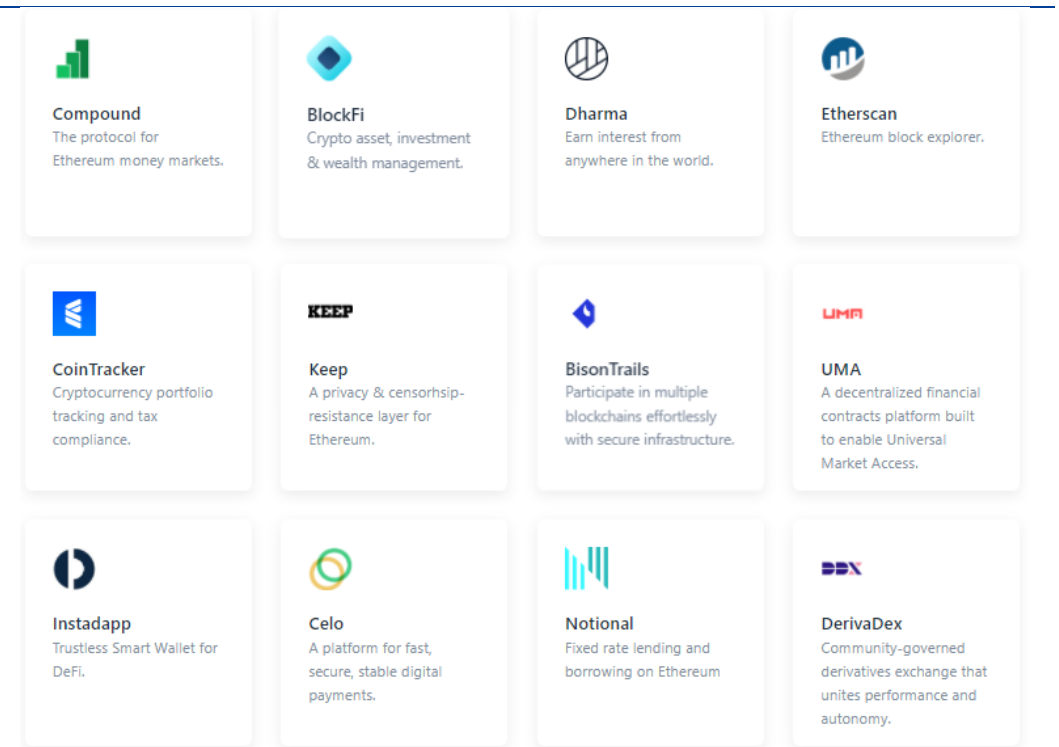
Compound
The protocol for Ethereum money markets.

BlockFi
Crypto asset, investment & wealth management.

Dharma
Earn interest from anywhere in the world.

Etherscan
Ethereum block explorer.

CoinTracker
Cryptocurrency portfolio tracking and tax compliance.

KEEP

Keep
A privacy & censorhsip-resistance layer for Ethereum.

BisonTrails
Participate in multiple blockchains effortlessly with secure infrastructure.

UMA

UMA
A decentralized financial contracts platform built to enable Universal Market Access.

Instadapp
Trustless Smart Wallet for DeFi.

Celo
A platform for fast, secure, stable digital payments.

Notional
Fixed rate lending and borrowing on Ethereum

DDX

DerivaDex
Community-governed derivatives exchange that unites performance and autonomy.